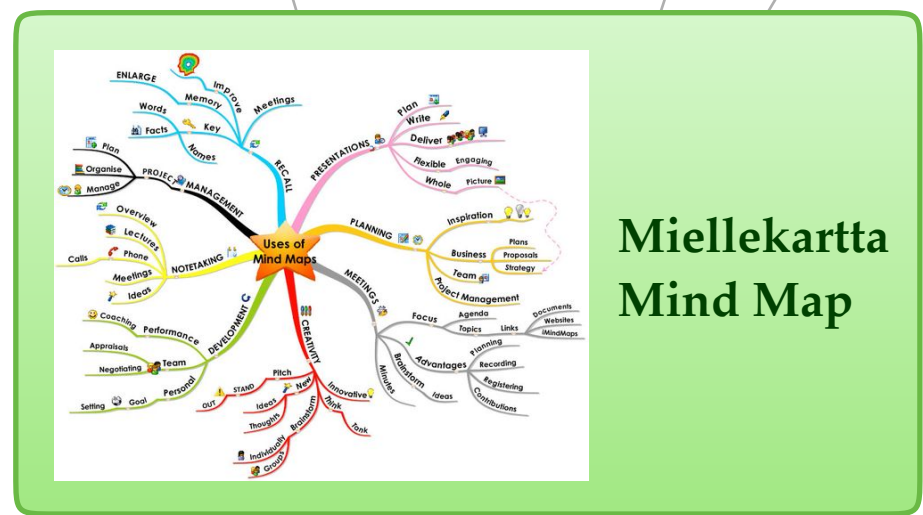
Uses of Mind Maps

ENLARGE
Improve
Memory
Meetings
Words
Key
Facts
Names
RECALL

Plan
Organise
Manage
PROJECT MANAGEMENT

Overview
Lectures
Phone
Calls
Meetings
Ideas
NOTETAKING

Coaching
Performance
Appraisals
Team
Negotiating
Personal
Setting
Goal
DEVELOPMENT

OUT
STAND
Pitch
Ideas
New
Thoughts
Brainstorm
Individually
Groups
Innovative
Think
Tank
CREATIVITY

PRESENTATIONS
Plan
Write
Deliver
Flexible
Engaging
Whole
Picture

PLANNING
Inspiration
Business
Plans
Proposals
Strategy
Team
Project Management

MEETINGS
Focus
Agenda
Topics
Links
Documents
Websites
iMindMaps
Advantages
Planning
Recording
Registering
Contributions
Brainstorm
Ideas
Minutes

Miellekartta
Mind Map